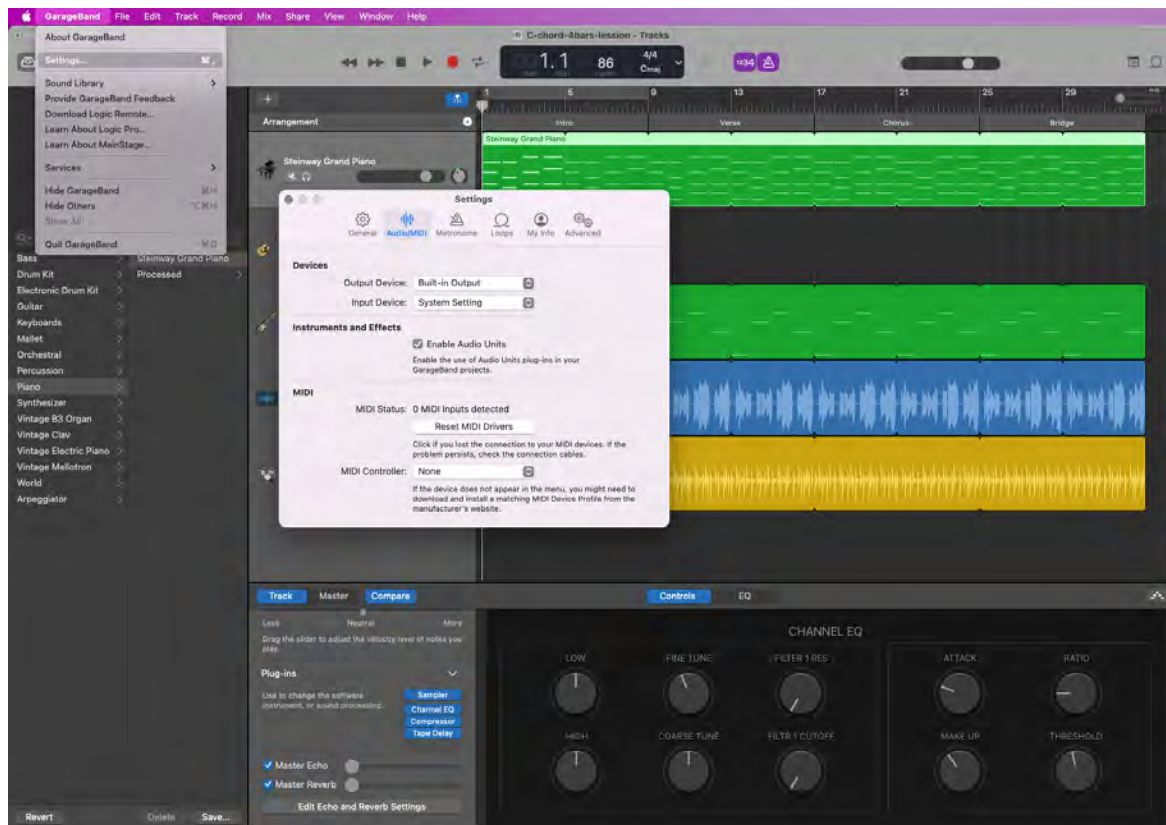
GarageBand File Edit Track Record Mix Share View Window Help

About GarageBand
Settings... ⌘,
Sound Library
Provide GarageBand Feedback
Download Logic Remote...
Learn About Logic Pro...
Learn About MainStage...
Services
Hide GarageBand ⌘H
Hide Others ⌥⌘H
Show All
Quit GarageBand ⌘Q

C-chord-4bars-lession - Tracks

1. 1 86 4/4 Cmaj

Arrangement
Intro Verse Chorus Bridge
Steinway Grand Piano
Steinway Grand Piano

Bass
Drum Kit
Electronic Drum Kit
Guitar
Keyboards
Mallet
Orchestral
Percussion
Piano
Synthesizer
Vintage B3 Organ
Vintage Clav
Vintage Electric Piano
Vintage Mellotron
World
Arpeggiator

Steinway Grand Piano
Processed

Settings
General Audio/MIDI Metronome Loops My Info Advanced

Devices
Output Device: Built-in Output
Input Device: System Setting

Instruments and Effects
Enable Audio Units
Enable the use of Audio Units plug-ins in your GarageBand projects.

MIDI
MIDI Status: 0 MIDI Inputs detected
Reset MIDI Drivers
Click if you lost the connection to your MIDI devices. If the problem persists, check the connection cables.
MIDI Controller: None
If the device does not appear in the menu, you might need to download and install a matching MIDI Device Profile from the manufacturer's website.

Track Master Compare
Less Neutral More
Drag the slider to adjust the velocity level of notes you play.
Plug-ins
Use to change the software instrument, or sound processing.
Sampler
Channel EQ
Compressor
Tape Delay
Master Echo
Master Reverb
Edit Echo and Reverb Settings
Revert Delete Save...

Controls EQ
CHANNEL EQ
LOW FINE TUNE FILTER 1 RES ATTACK RATIO
HIGH COARSE TUNE FILTR 1 CUTOFF MAKE UP THRESHOLD